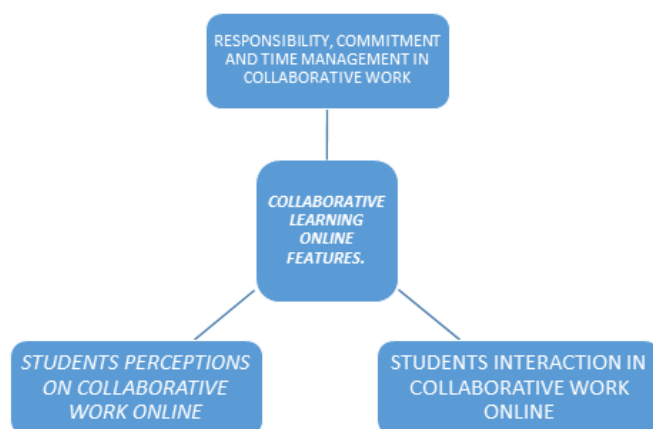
RESPONSIBILITY, COMMITMENT AND TIME MANAGEMENT IN COLLABORATIVE WORK

COLLABORATIVE LEARNING ONLINE FEATURES.

STUDENTS PERCEPTIONS ON COLLABORATIVE WORK ONLINE

STUDENTS INTERACTION IN COLLABORATIVE WORK ONLINE